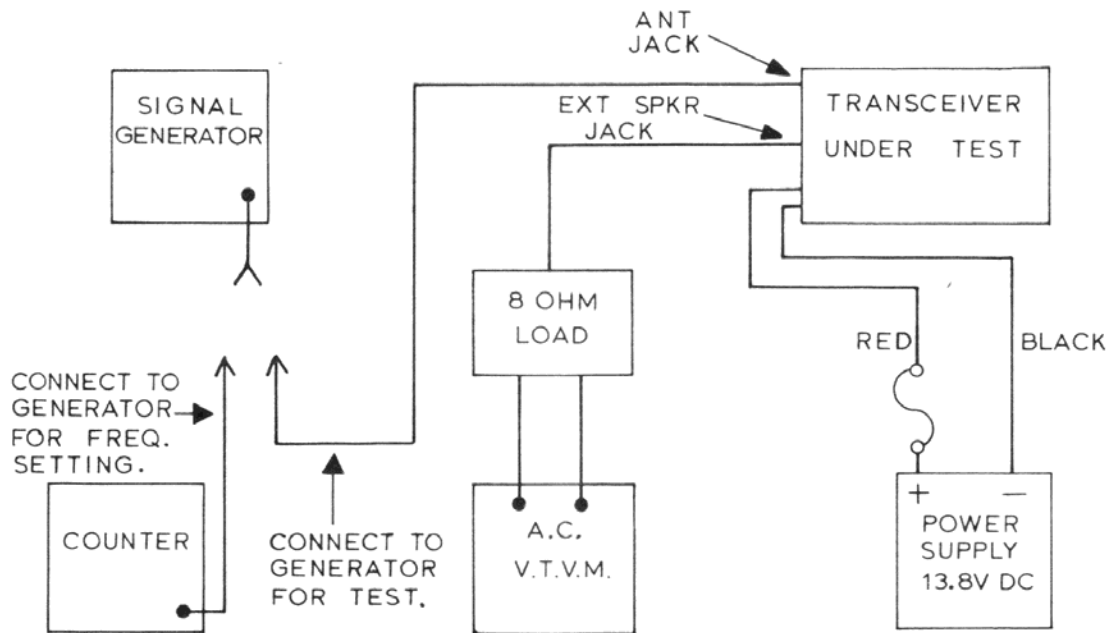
ANT JACK

SIGNAL GENERATOR

EXT SPKR JACK

TRANSCEIVER UNDER TEST

8 OHM LOAD

RED

BLACK

CONNECT TO GENERATOR FOR FREQ. SETTING.

COUNTER

CONNECT TO GENERATOR FOR TEST.

A.C. V.T.V.M.

+ −

POWER SUPPLY 13.8V DC